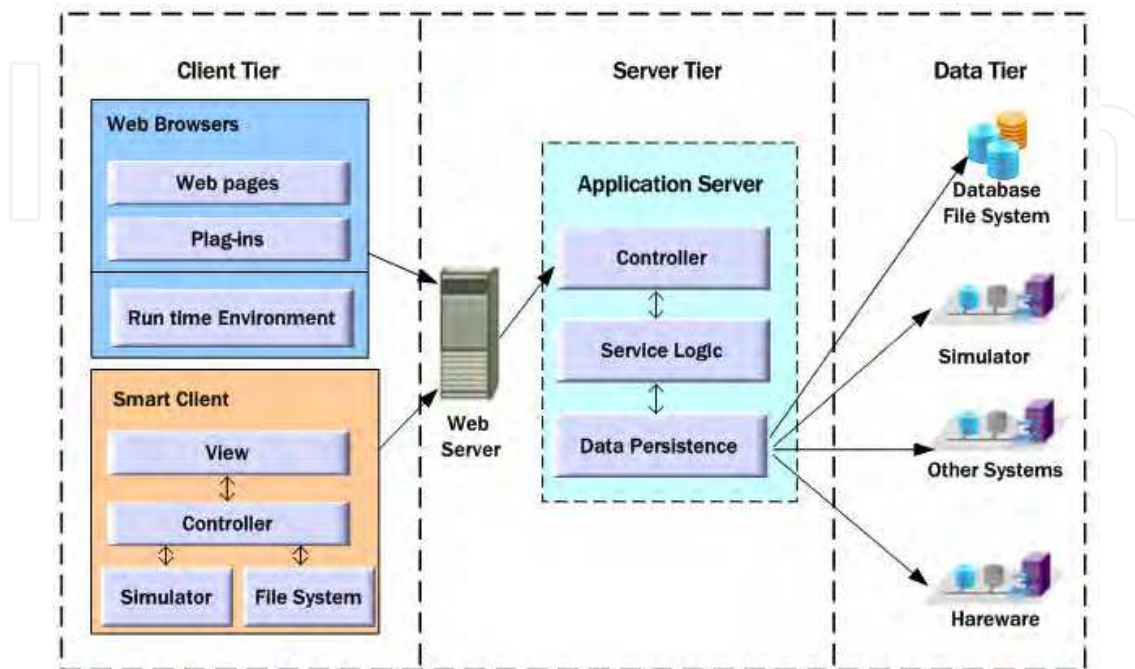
Client Tier

Web Browsers

Web pages

Plag-ins

Run time Environment

Smart Client

View

Controller

Simulator

File System

Server Tier

Web Server

Application Server

Controller

Service Logic

Data Persistence

Data Tier

Database File System

Simulator

Other Systems

Hareware